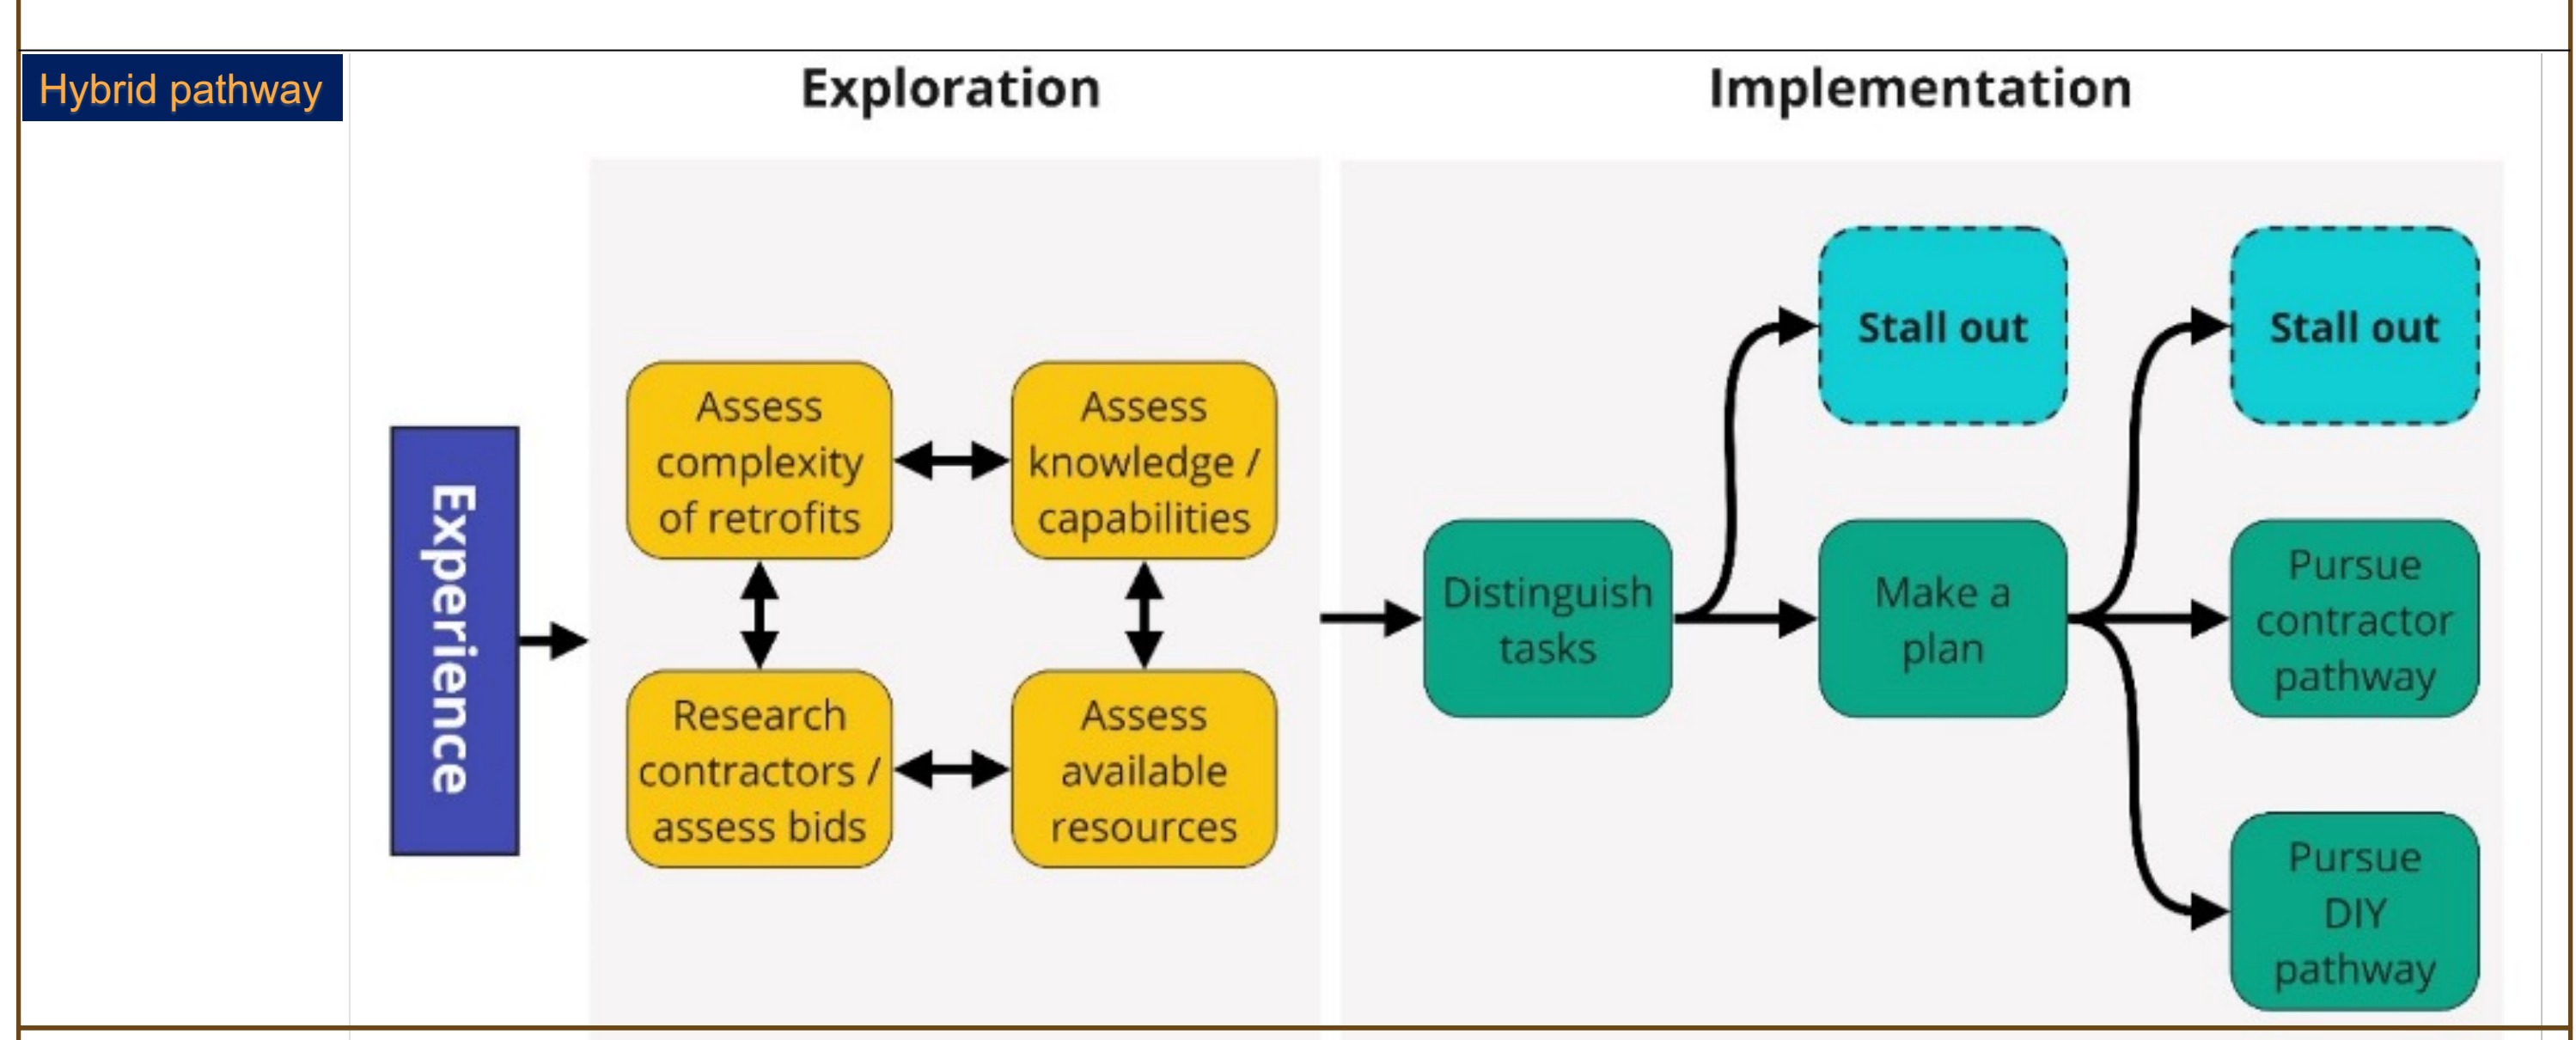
Hybrid pathway

Exploration

Implementation

Experience

Assess complexity of retrofits

Assess knowledge / capabilities

Research contractors / assess bids

Assess available resources

Distinguish tasks

Stall out

Make a plan

Stall out

Pursue contractor pathway

Pursue DIY pathway